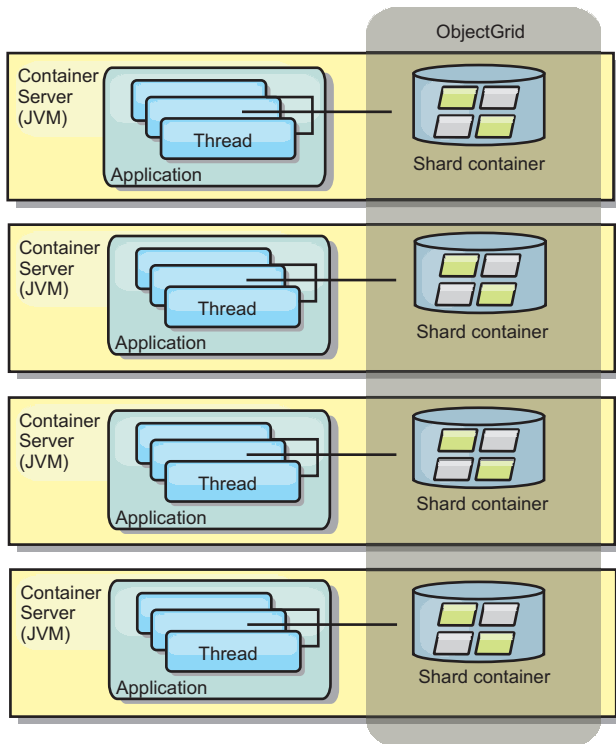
ObjectGrid

Container Server (JVM)

Thread

Application

Shard container

Container Server (JVM)

Thread

Application

Shard container

Container Server (JVM)

Thread

Application

Shard container

Container Server (JVM)

Thread

Application

Shard container